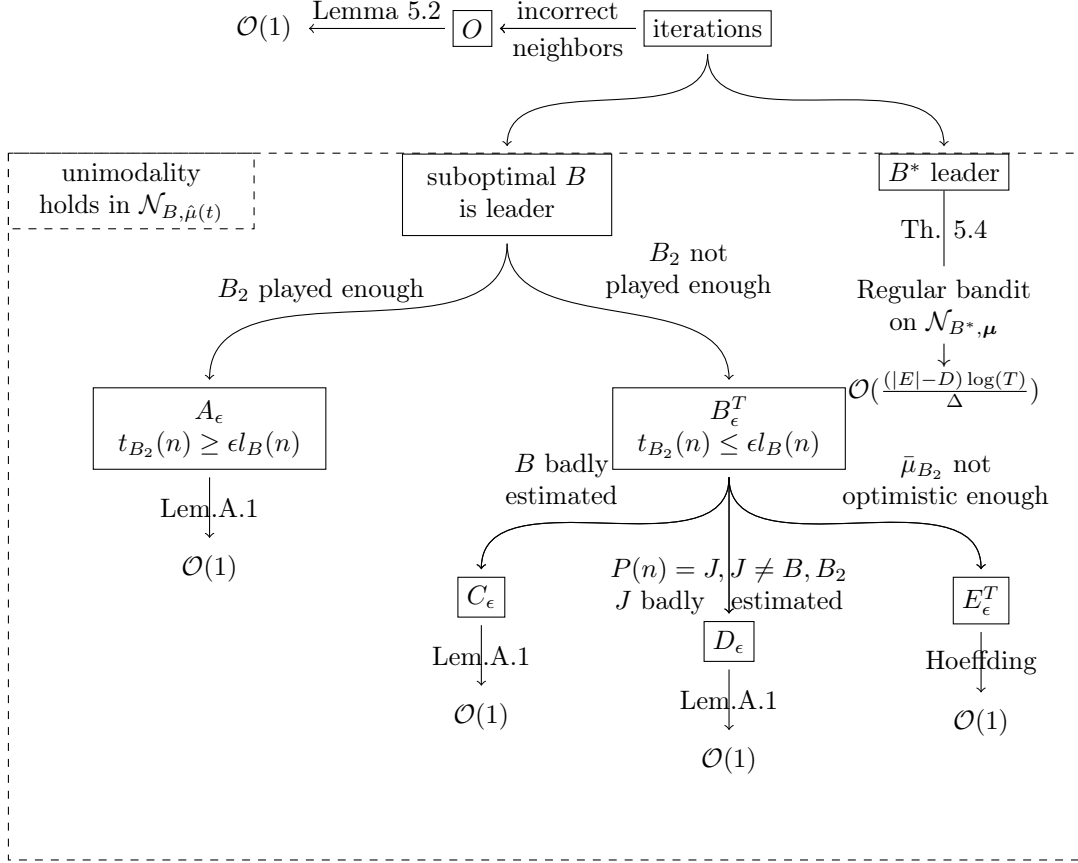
$\mathcal{O}(1)$ Lemma 5.2 $O$ incorrect neighbors iterations

unimodality holds in $\mathcal{N}_{B,\hat{\mu}(t)}$

suboptimal $B$ is leader

$B^*$ leader

Th. 5.4

Regular bandit on $\mathcal{N}_{B^*,\boldsymbol{\mu}}$

$\mathcal{O}(\frac{(|E|-D)\log(T)}{\Delta})$

$B_2$ played enough

$B_2$ not played enough

$A_\epsilon$
$t_{B_2}(n) \geq \epsilon l_B(n)$

Lem.A.1

$\mathcal{O}(1)$

$B_\epsilon^T$
$t_{B_2}(n) \leq \epsilon l_B(n)$

$B$ badly estimated

$\bar{\mu}_{B_2}$ not optimistic enough

$P(n) = J, J \neq B, B_2$
$J$ badly estimated

$C_\epsilon$

Lem.A.1

$\mathcal{O}(1)$

$D_\epsilon$

Lem.A.1

$\mathcal{O}(1)$

$E_\epsilon^T$

Hoeffding

$\mathcal{O}(1)$